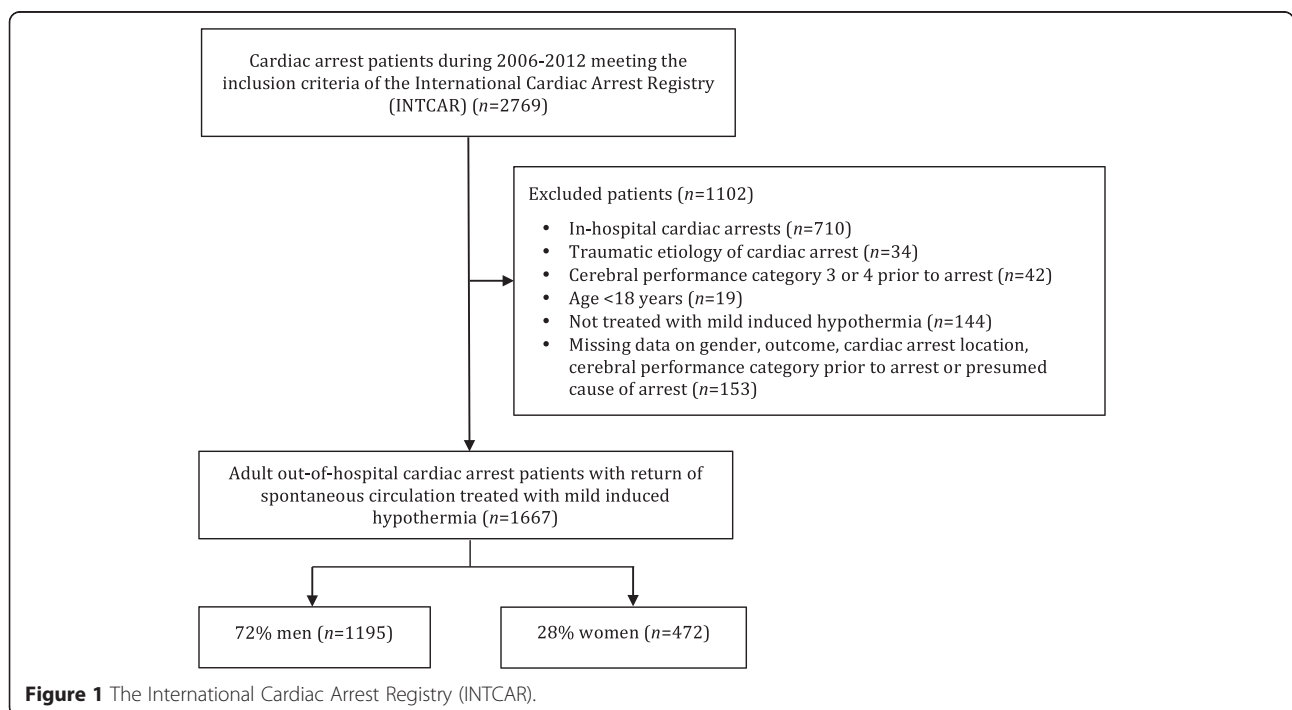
Cardiac arrest patients during 2006-2012 meeting the inclusion criteria of the International Cardiac Arrest Registry (INTCAR) ($n$=2769)

Excluded patients ($n$=1102)

- In-hospital cardiac arrests ($n$=710)
- Traumatic etiology of cardiac arrest ($n$=34)
- Cerebral performance category 3 or 4 prior to arrest ($n$=42)
- Age <18 years ($n$=19)
- Not treated with mild induced hypothermia ($n$=144)
- Missing data on gender, outcome, cardiac arrest location, cerebral performance category prior to arrest or presumed cause of arrest ($n$=153)

Adult out-of-hospital cardiac arrest patients with return of spontaneous circulation treated with mild induced hypothermia ($n$=1667)

72% men ($n$=1195)

28% women ($n$=472)

**Figure 1** The International Cardiac Arrest Registry (INTCAR).